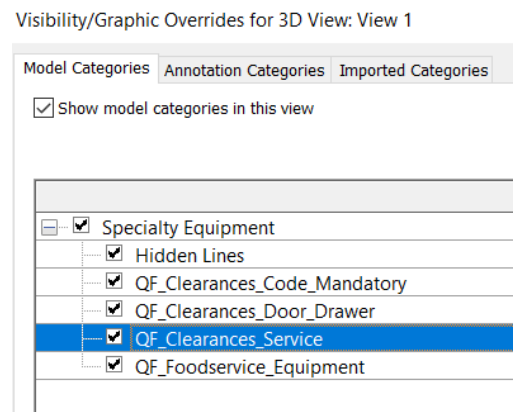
Visibility/Graphic Overrides for 3D View: View 1

Model Categories | Annotation Categories | Imported Categories

Show model categories in this view

Specialty Equipment
Hidden Lines
QF_Clearances_Code_Mandatory
QF_Clearances_Door_Drawer
QF_Clearances_Service
QF_Foodservice_Equipment